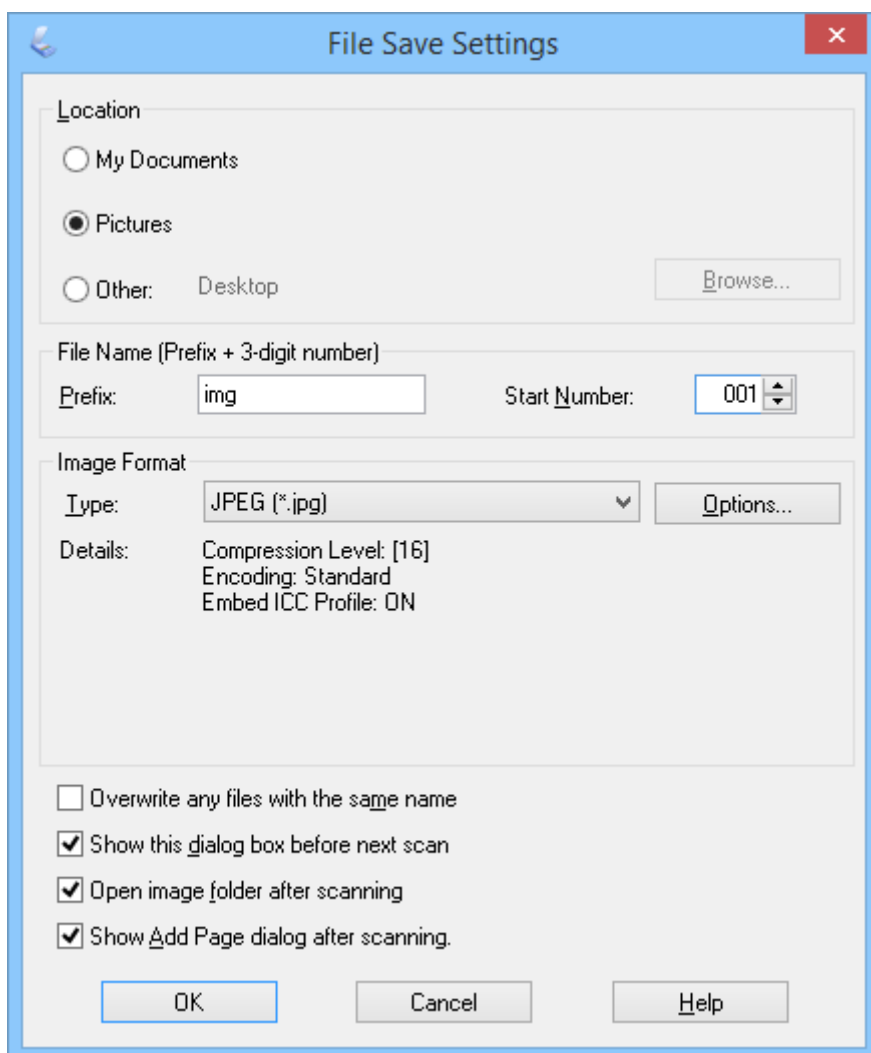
File Save Settings

Location

My Documents

Pictures

Other: Desktop

Browse...

File Name (Prefix + 3-digit number)

Prefix: img

Start Number: 001

Image Format

Type: JPEG (*.jpg)

Options...

Details: Compression Level: [16]
Encoding: Standard
Embed ICC Profile: ON

Overwrite any files with the same name

Show this dialog box before next scan

Open image folder after scanning

Show Add Page dialog after scanning.

OK

Cancel

Help